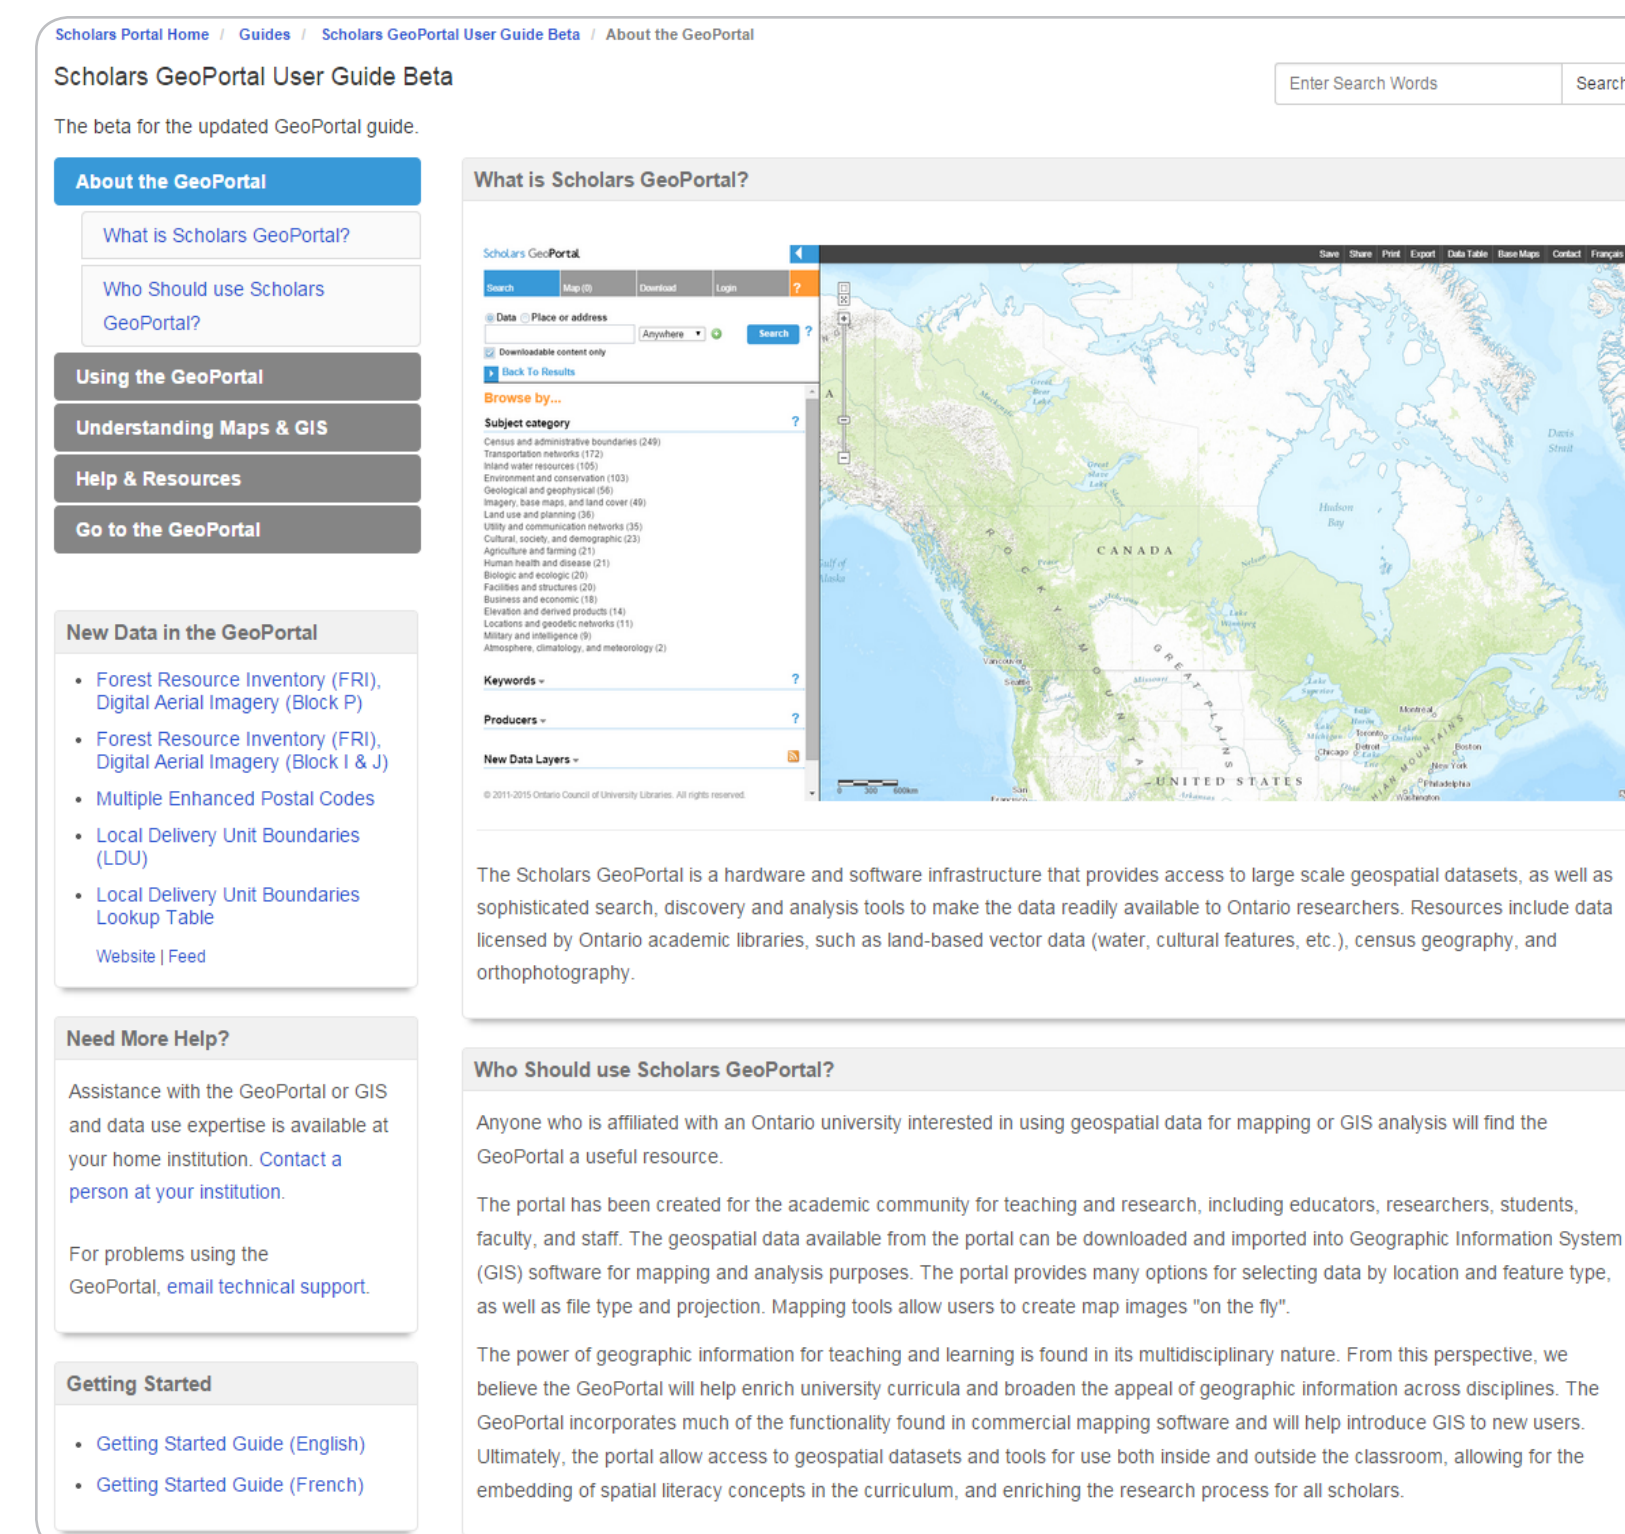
Scholars Portal Home / Guides / Scholars GeoPortal User Guide Beta / About the GeoPortal

Scholars GeoPortal User Guide Beta

Enter Search Words Searc

The beta for the updated GeoPortal guide.

About the GeoPortal

What is Scholars GeoPortal?

Who Should use Scholars GeoPortal?

Using the GeoPortal

Understanding Maps & GIS

Help & Resources

Go to the GeoPortal

New Data in the GeoPortal

- Forest Resource Inventory (FRI), Digital Aerial Imagery (Block P)
- Forest Resource Inventory (FRI), Digital Aerial Imagery (Block I & J)
- Multiple Enhanced Postal Codes
- Local Delivery Unit Boundaries (LDU)
- Local Delivery Unit Boundaries Lookup Table

Website | Feed

Need More Help?

Assistance with the GeoPortal or GIS and data use expertise is available at your home institution. Contact a person at your institution.

For problems using the GeoPortal, email technical support.

Getting Started

- Getting Started Guide (English)
- Getting Started Guide (French)

What is Scholars GeoPortal?

Scholars GeoPortal

Save Share Print Export Data Table Base Maps Contact Français

Search Map (0) Download Login ?

Data Place or address

Anywhere Search ?

Downloadable content only

Back To Results

Browse by...

Subject category ?

Census and administrative boundaries (249)
Transportation networks (172)
Inland water resources (105)
Environment and conservation (103)
Geological and geophysical (56)
Imagery, base maps, and land cover (49)
Land use and planning (36)
Utility and communication networks (35)
Cultural, society, and demographic (23)
Agriculture and farming (21)
Human health and disease (21)
Biologic and ecologic (20)
Facilities and structures (20)
Business and economic (18)
Elevation and derived products (14)
Locations and geodetic networks (11)
Military and intelligence (9)
Atmosphere, climatology, and meteorology (2)

Keywords ?

Producers ?

New Data Layers

© 2011-2015 Ontario Council of University Libraries. All rights reserved.

CANADA
UNITED STATES
Hudson Bay
Davis Strait
Montreal
Toronto
Boston
New York
Philadelphia
Chicago
Detroit
Vancouver
Seattle

The Scholars GeoPortal is a hardware and software infrastructure that provides access to large scale geospatial datasets, as well as sophisticated search, discovery and analysis tools to make the data readily available to Ontario researchers. Resources include data licensed by Ontario academic libraries, such as land-based vector data (water, cultural features, etc.), census geography, and orthophotography.

Who Should use Scholars GeoPortal?

Anyone who is affiliated with an Ontario university interested in using geospatial data for mapping or GIS analysis will find the GeoPortal a useful resource.

The portal has been created for the academic community for teaching and research, including educators, researchers, students, faculty, and staff. The geospatial data available from the portal can be downloaded and imported into Geographic Information System (GIS) software for mapping and analysis purposes. The portal provides many options for selecting data by location and feature type, as well as file type and projection. Mapping tools allow users to create map images "on the fly".

The power of geographic information for teaching and learning is found in its multidisciplinary nature. From this perspective, we believe the GeoPortal will help enrich university curricula and broaden the appeal of geographic information across disciplines. The GeoPortal incorporates much of the functionality found in commercial mapping software and will help introduce GIS to new users. Ultimately, the portal allow access to geospatial datasets and tools for use both inside and outside the classroom, allowing for the embedding of spatial literacy concepts in the curriculum, and enriching the research process for all scholars.